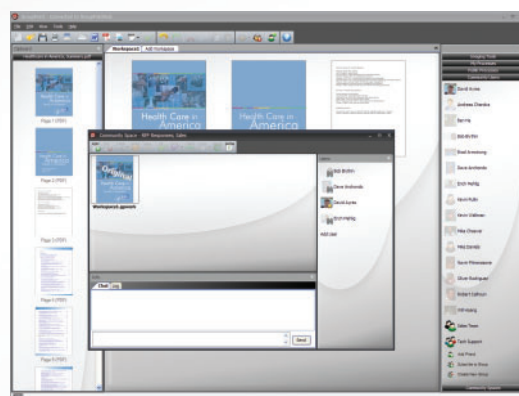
File Edit View Tools Help

Workspace1 | Add Workspace

Health Care in America

Health Care in America

Page 1 (PDF)

Page 2 (PDF)

Page 3 (PDF)

Page 4 (PDF)

Page 5 (PDF)

Community Space - RFP Responses, Sales

Original

Health Care in America

Workspace1.gwsem

Users

Bob Brown

Dave Andrada

David Ayres

Erich Haftig

Add User

Chat | Log

Send

David Ayres

Andreas Chenko

Ben Ha

Bill-Bo Phi

Brad Armstrong

Dave Andrada

Erich Haftig

Kevin Fuhr

Kevin Oldham

Mike Chavez

Mike Daniels

Kevin Pitman

Oliver Rodriguez

Robert Calhoun

Bill Hoang

Sales Team

Tech Support

Add Friend

Subscribe to Group

Create New Group

Community Space